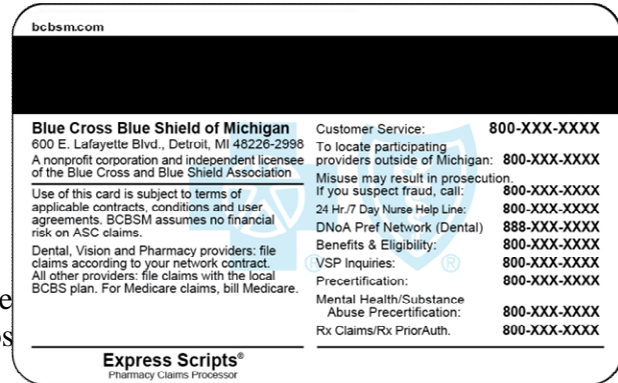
bcbsm.com

Blue Cross Blue Shield of Michigan
600 E. Lafayette Blvd., Detroit, MI 48226-2998
A nonprofit corporation and independent licensee of the Blue Cross and Blue Shield Association

Use of this card is subject to terms of applicable contracts, conditions and user agreements. BCBSM assumes no financial risk on ASC claims.

Dental, Vision and Pharmacy providers: file claims according to your network contract. All other providers: file claims with the local BCBS plan. For Medicare claims, bill Medicare.

Customer Service: 800-XXX-XXXX
To locate participating providers outside of Michigan: 800-XXX-XXXX
Misuse may result in prosecution.
If you suspect fraud, call: 800-XXX-XXXX
24 Hr./7 Day Nurse Help Line: 800-XXX-XXXX
DNoA Pref Network (Dental) 888-XXX-XXXX
Benefits & Eligibility: 800-XXX-XXXX
VSP Inquiries: 800-XXX-XXXX
Precertification: 800-XXX-XXXX
Mental Health/Substance Abuse Precertification: 800-XXX-XXXX
Rx Claims/Rx PriorAuth. 800-XXX-XXXX

Express Scripts®
Pharmacy Claims Processor